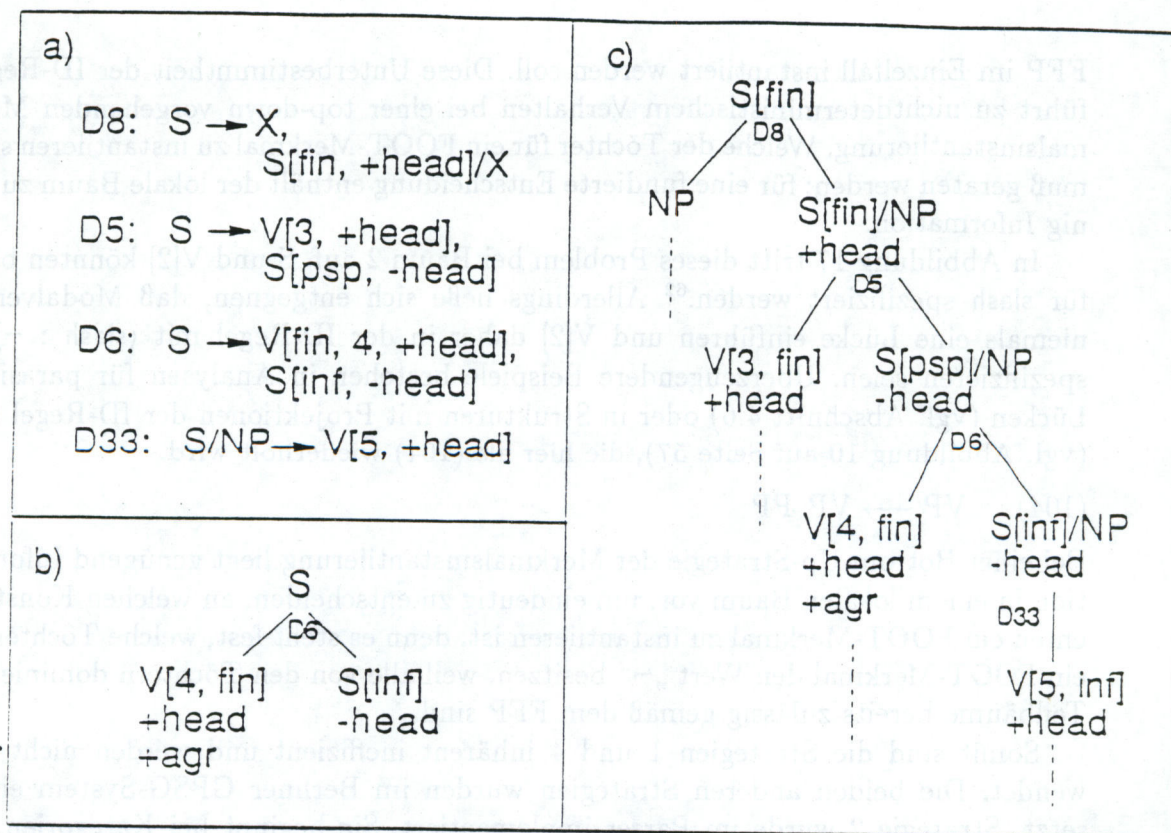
a)

D8: S → X, S[fin, +head]/X

D5: S → V[3, +head], S[psp, -head]

D6: S → V[fin, 4, +head], S[inf, -head]

D33: S/NP → V[5, +head]

b)

S
D6
V[4, fin] +head +agr
S[inf] -head

c)

S[fin]
D8
NP
S[fin]/NP +head
D5
V[3, fin] +head
S[psp]/NP -head
D6
V[4, fin] +head +agr
S[inf]/NP -head
D33
V[5, inf] +head